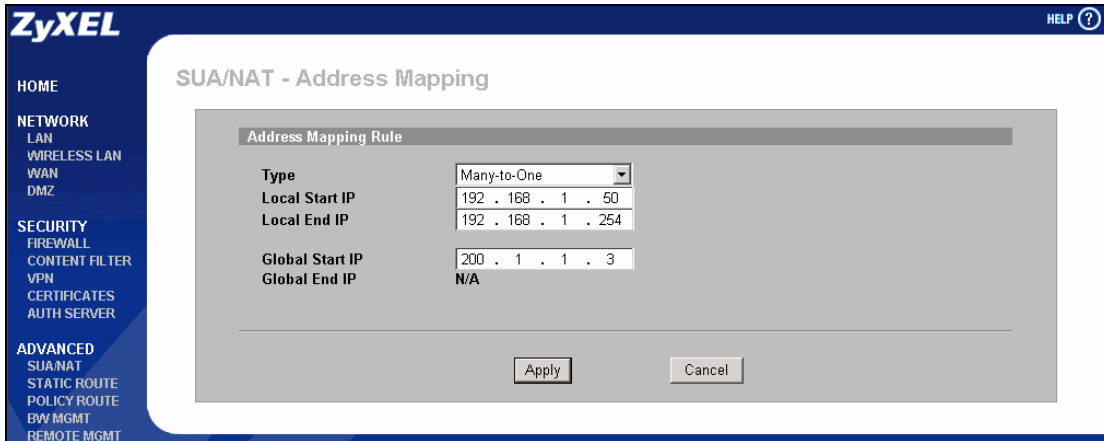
ZyXEL

HELP ?

HOME

NETWORK
LAN
WIRELESS LAN
WAN
DMZ

SECURITY
FIREWALL
CONTENT FILTER
VPN
CERTIFICATES
AUTH SERVER

ADVANCED
SUA/NAT
STATIC ROUTE
POLICY ROUTE
BW MGMT
REMOTE MGMT

SUA/NAT - Address Mapping

Address Mapping Rule

| | |
|---|---|
| Type | Many-to-One |
| Local Start IP | 192 . 168 . 1 . 50 |
| Local End IP | 192 . 168 . 1 . 254 |
| Global Start IP | 200 . 1 . 1 . 3 |
| Global End IP | N/A |

Apply Cancel